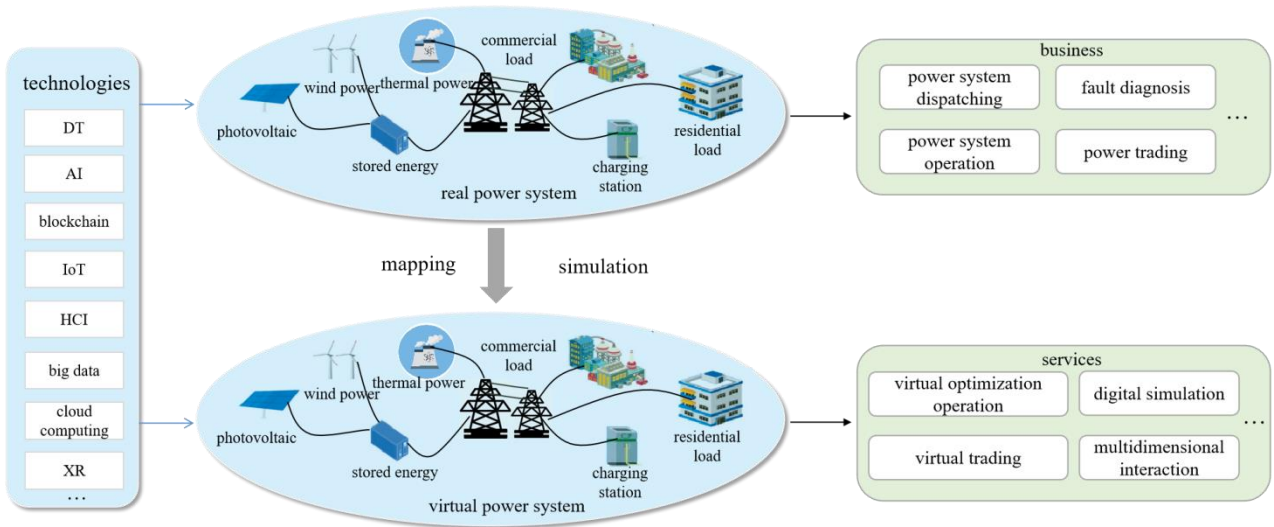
technologies

DT

AI

blockchain

IoT

HCI

big data

cloud computing

XR

…

wind power

thermal power

commercial load

photovoltaic

stored energy

charging station

residential load

real power system

business

power system dispatching

fault diagnosis

power system operation

power trading

…

mapping

simulation

wind power

thermal power

commercial load

photovoltaic

stored energy

charging station

residential load

virtual power system

services

virtual optimization operation

digital simulation

virtual trading

multidimensional interaction

…